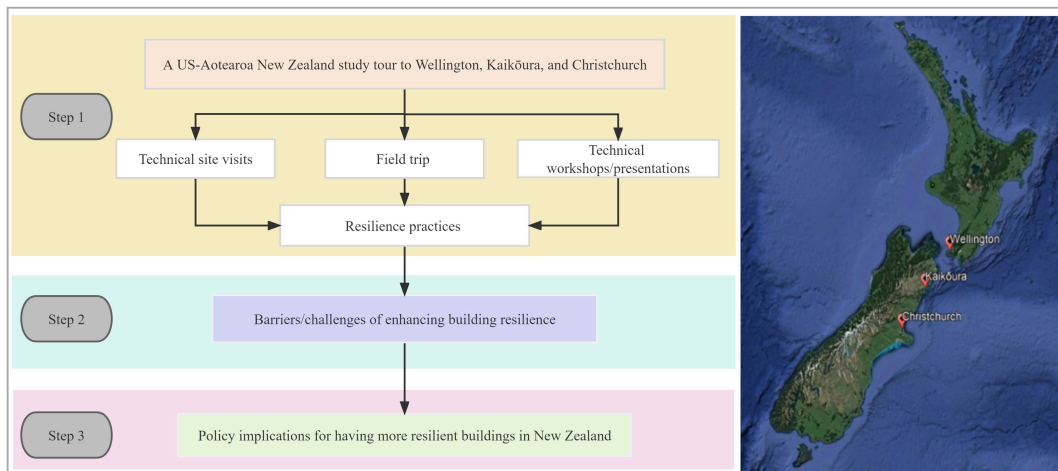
Step 1

A US-Aotearoa New Zealand study tour to Wellington, Kaikōura, and Christchurch

Technical site visits

Field trip

Technical workshops/presentations

Resilience practices

Step 2

Barriers/challenges of enhancing building resilience

Step 3

Policy implications for having more resilient buildings in New Zealand

Wellington

Kaikoura

Christchurch